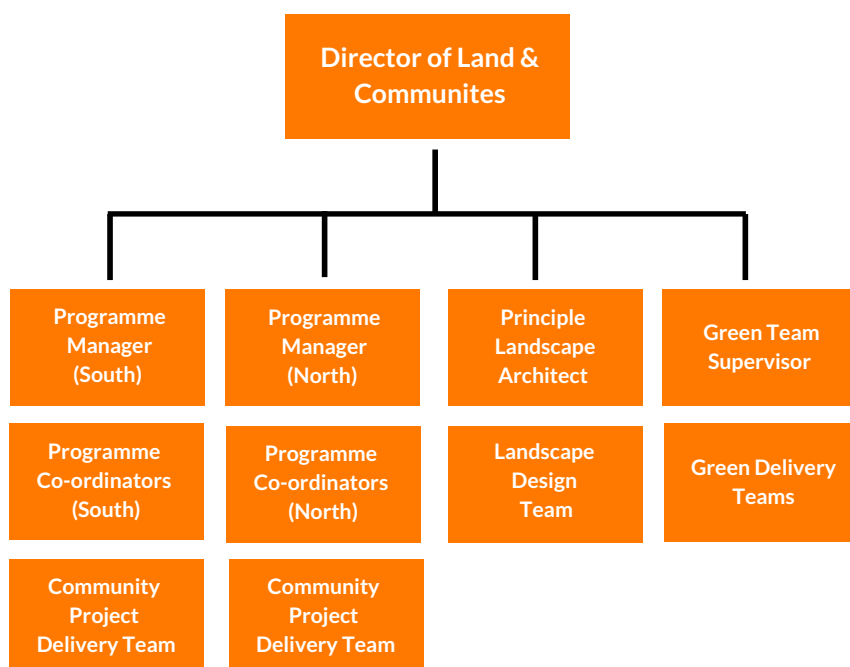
Director of Land & Communites

Programme Manager (South)

Programme Co-ordinators (South)

Community Project Delivery Team

Programme Manager (North)

Programme Co-ordinators (North)

Community Project Delivery Team

Principle Landscape Architect

Landscape Design Team

Green Team Supervisor

Green Delivery Teams